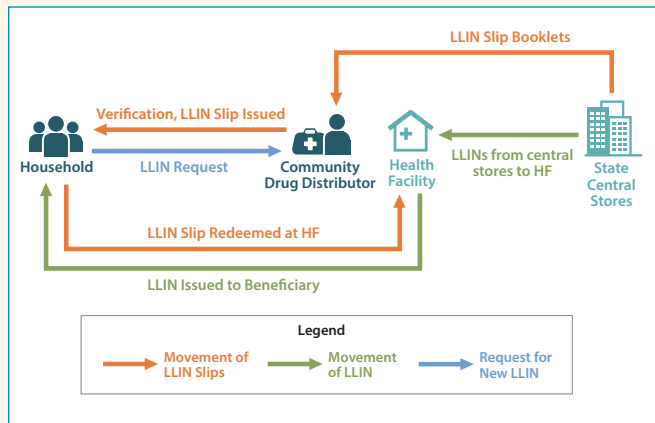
LLIN Slip Booklets

Verification, LLIN Slip Issued

Household

LLIN Request

Community Drug Distributor

Health Facility

LLINs from central stores to HF

State Central Stores

LLIN Slip Redeemed at HF

LLIN Issued to Beneficiary

Legend

Movement of LLIN Slips

Movement of LLIN

Request for New LLIN